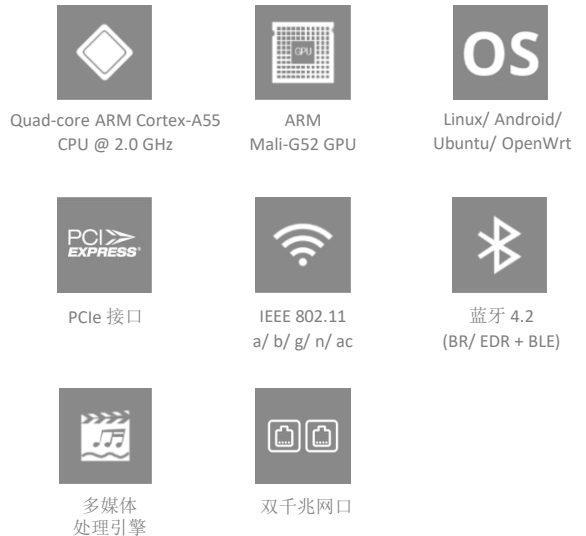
Quad-core ARM Cortex-A55 CPU @ 2.0 GHz

GPU

ARM
Mali-G52 GPU

OS

Linux/ Android/ Ubuntu/ OpenWrt

PCI EXPRESS

PCIe 接口

IEEE 802.11
a/ b/ g/ n/ ac

蓝牙 4.2
(BR/ EDR + BLE)

多媒体
处理引擎

双千兆网口